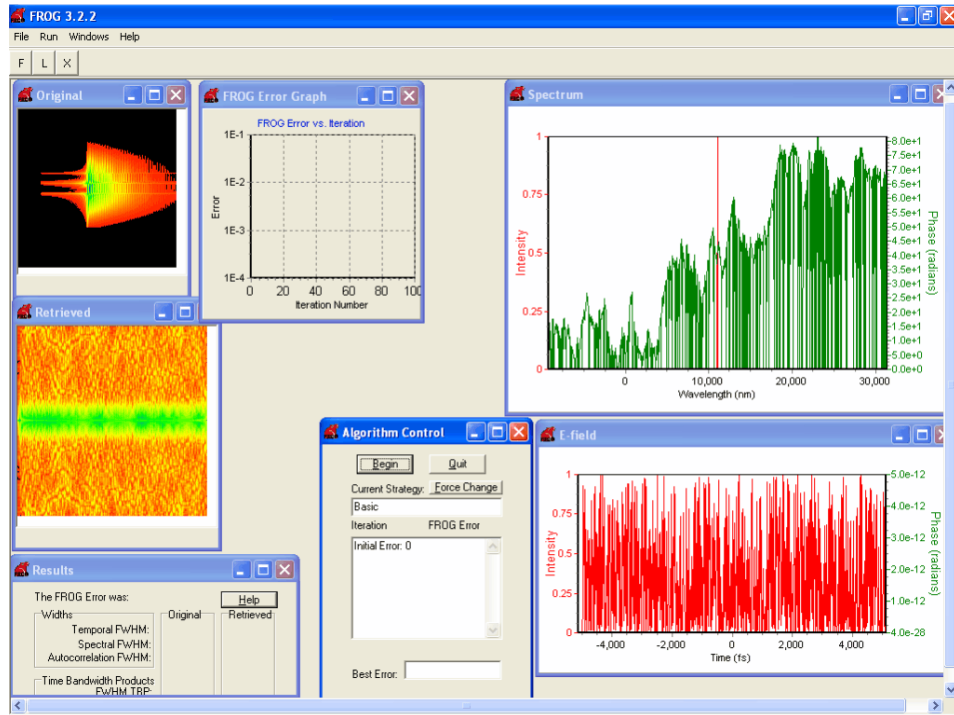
FROG 3.2.2

File Run Windows Help

F L X

Original

FROG Error Graph

FROG Error vs. Iteration

1E-1
1E-2
1E-3
1E-4
Error
0 20 40 60 80 100
Iteration Number

Spectrum

1
0.75
0.5
0.25
0
Intensity
0 10,000 20,000 30,000
Wavelength (nm)
8.0e+1
7.5e+1
7.0e+1
6.5e+1
6.0e+1
5.5e+1
5.0e+1
4.5e+1
4.0e+1
3.5e+1
3.0e+1
2.5e+1
2.0e+1
1.5e+1
1.0e+1
5.0e+0
0.0e+0
Phase (radians)

Retrieved

Algorithm Control

Begin Quit

Current Strategy: Force Change

Basic

Iteration FROG Error

Initial Error: 0

Best Error:

E-field

1
0.75
0.5
0.25
0
Intensity
-4,000 -2,000 0 2,000 4,000
Time (fs)
5.0e-12
4.0e-12
3.0e-12
2.0e-12
1.0e-12
4.0e-28
Phase (radians)

Results

The FROG Error was:

Help

Widths Original Retrieved

Temporal FWHM:
Spectral FWHM:
Autocorrelation FWHM:

Time Bandwidth Products
FWHM TBP: